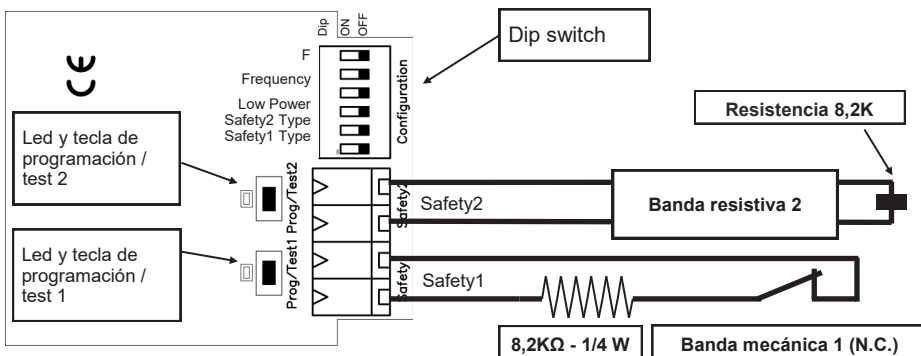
CE

Dip
ON
OFF

Dip switch

F
Frequency
Low Power
Safety2 Type
Safety1 Type

Configuration

Led y tecla de programación / test 2

Prog/Test2

Led y tecla de programación / test 1

Prog/Test1

Safety2

Safety1

Safety2

Safety1

Resistencia 8,2K

Banda resistiva 2

8,2KΩ - 1/4 W

Banda mecánica 1 (N.C.)